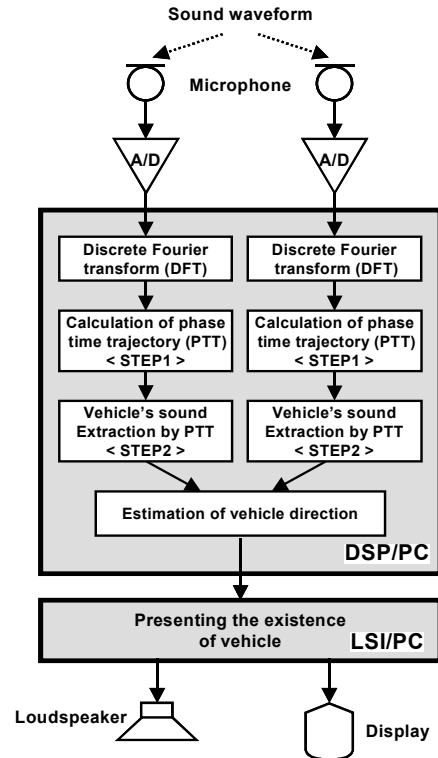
Sound waveform

Microphone

A/D

A/D

Discrete Fourier transform (DFT)

Discrete Fourier transform (DFT)

Calculation of phase time trajectory (PTT) < STEP1 >

Calculation of phase time trajectory (PTT) < STEP1 >

Vehicle's sound Extraction by PTT < STEP2 >

Vehicle's sound Extraction by PTT < STEP2 >

Estimation of vehicle direction

DSP/PC

Presenting the existence of vehicle

LSI/PC

Loudspeaker

Display